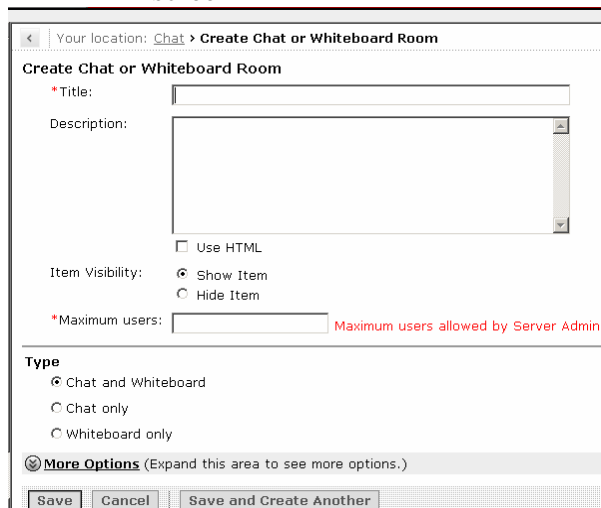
Your location: Chat > Create Chat or Whiteboard Room

Create Chat or Whiteboard Room

*Title:

Description:

Use HTML

Item Visibility: Show Item

Hide Item

*Maximum users: Maximum users allowed by Server Admin

Type

Chat and Whiteboard

Chat only

Whiteboard only

More Options (Expand this area to see more options.)

Save Cancel Save and Create Another